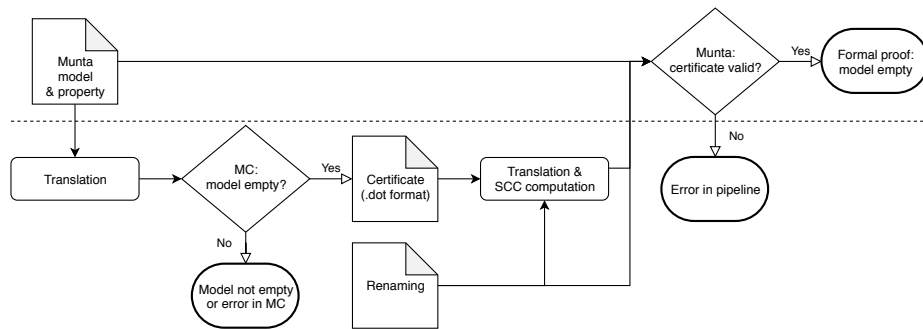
Munta model & property

Munta: certificate valid?

Yes

Formal proof: model empty

No

Error in pipeline

Translation

MC: model empty?

Yes

Certificate (.dot format)

Translation & SCC computation

No

Model not empty or error in MC

Renaming